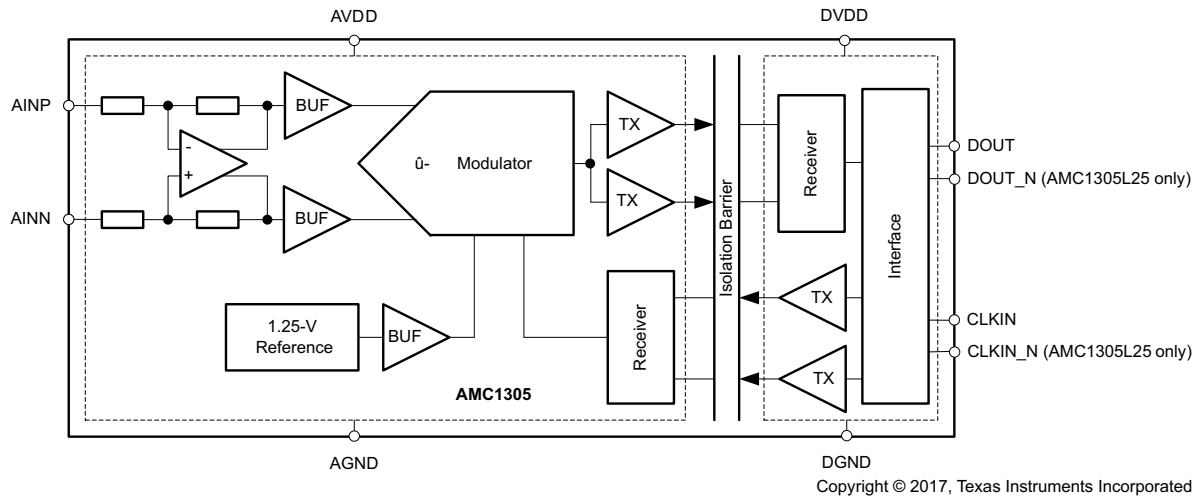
AVDD

DVDD

AINP

AINN

BUF

BUF

-

+

û-

Modulator

TX

TX

Isolation Barrier

Receiver

Interface

DOUT

DOUT_N (AMC1305L25 only)

TX

TX

CLKIN

CLKIN_N (AMC1305L25 only)

Receiver

1.25-V Reference

BUF

AMC1305

AGND

DGND

Copyright © 2017, Texas Instruments Incorporated